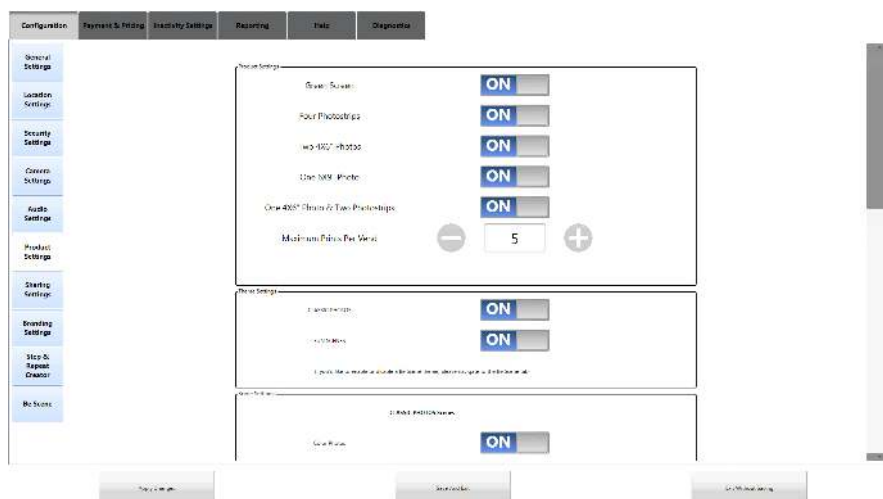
Configuration | Payment & Pricing | Inactivity Settings | Reporting | Help | Diagnostics

General Settings
Location Settings
Security Settings
Camera Settings
Audio Settings
Product Settings
Sharing Settings
Branding Settings
Step & Repeat Creator
Be Scene

Product Settings
Green Screen ON
Four Photostrips ON
Two 4X6" Photos ON
One 8X6" Photo ON
One 4X6" Photo & Two Photostrips ON
Maximum Prints Per Vend 5

Theme Settings
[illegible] ON
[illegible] ON
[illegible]

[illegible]
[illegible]
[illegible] ON

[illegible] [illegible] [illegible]